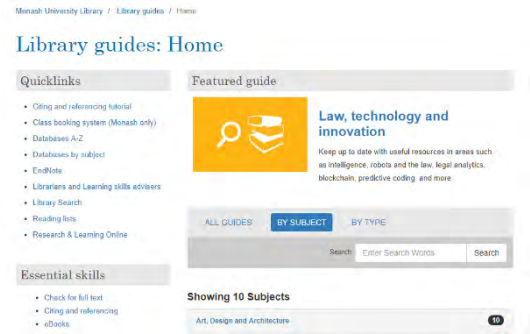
Monash University Library / Library guides / Home

Library guides: Home

Quicklinks

- Citing and referencing tutorial
- Class booking system (Monash only)
- Databases A-Z
- Databases by subject
- EndNote
- Librarians and Learning skills advisers
- Library Search
- Reading lists
- Research & Learning Online

Essential skills

- Check for full text
- Citing and referencing
- eBooks

Featured guide

Law, technology and innovation

Keep up to date with useful resources in areas such as intelligence, robots and the law, legal analytics, blockchain, predictive coding, and more.

ALL GUIDES BY SUBJECT BY TYPE

Search Enter Search Words Search

Showing 10 Subjects

Art, Design and Architecture 10